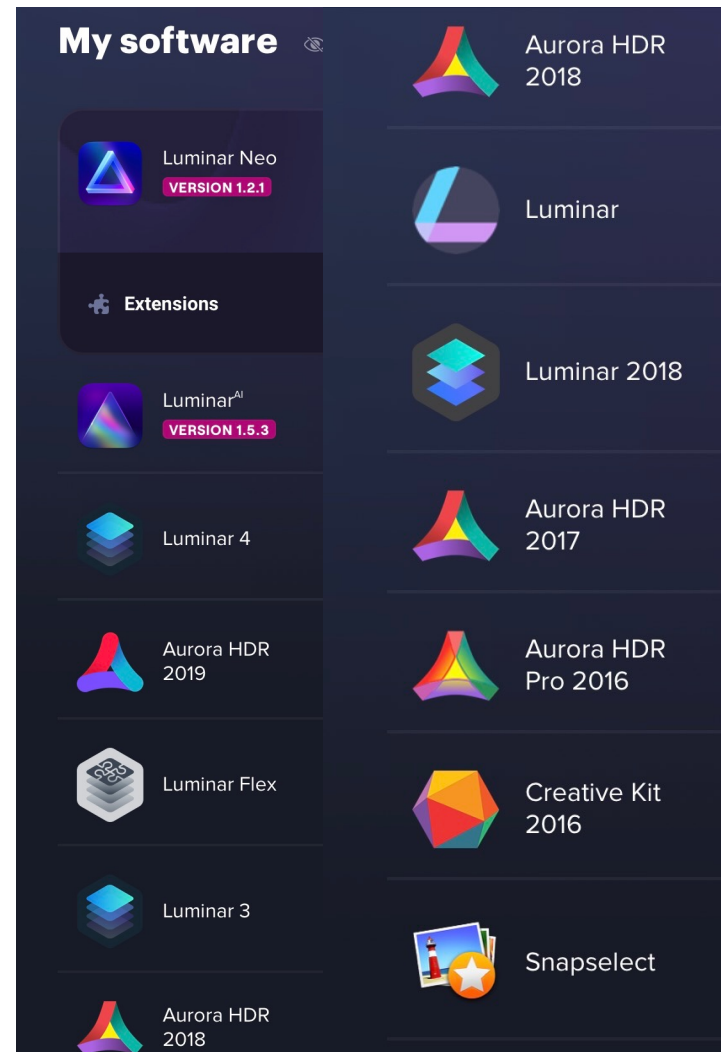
My software

Luminar Neo
VERSION 1.2.1

Extensions

Luminar$^{AI}$
VERSION 1.5.3

Luminar 4

Aurora HDR 2019

Luminar Flex

Luminar 3

Aurora HDR 2018

Aurora HDR 2018

Luminar

Luminar 2018

Aurora HDR 2017

Aurora HDR Pro 2016

Creative Kit 2016

Snapselect